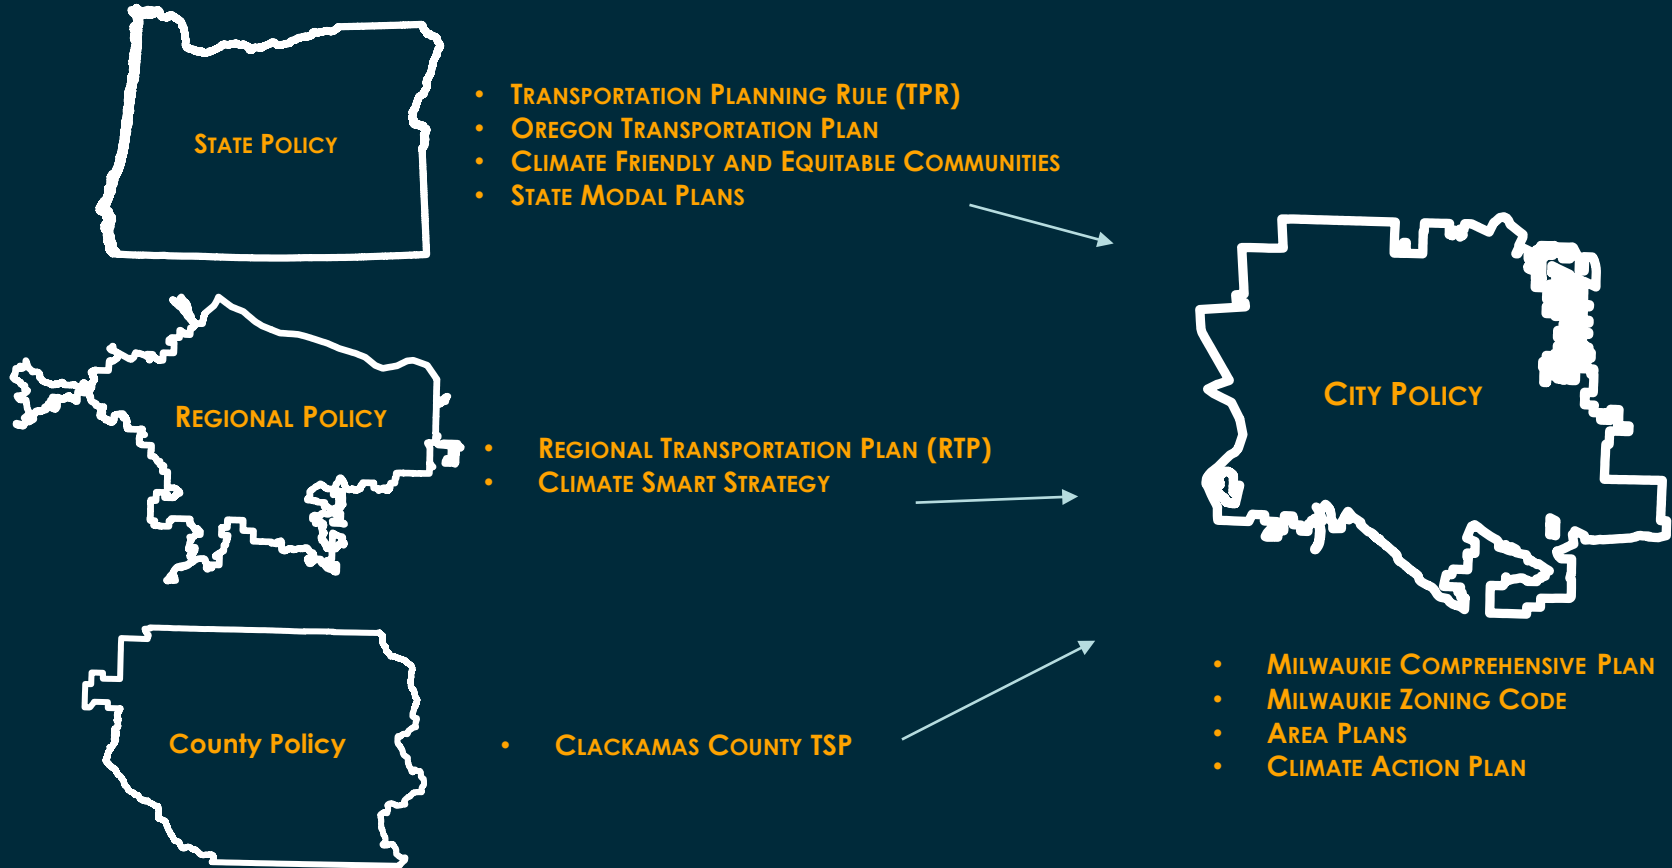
State Policy

- Transportation Planning Rule (TPR)
- Oregon Transportation Plan
- Climate Friendly and Equitable Communities
- State Modal Plans

Regional Policy

- Regional Transportation Plan (RTP)
- Climate Smart Strategy

County Policy

- Clackamas County TSP

City Policy

- Milwaukie Comprehensive Plan
- Milwaukie Zoning Code
- Area Plans
- Climate Action Plan